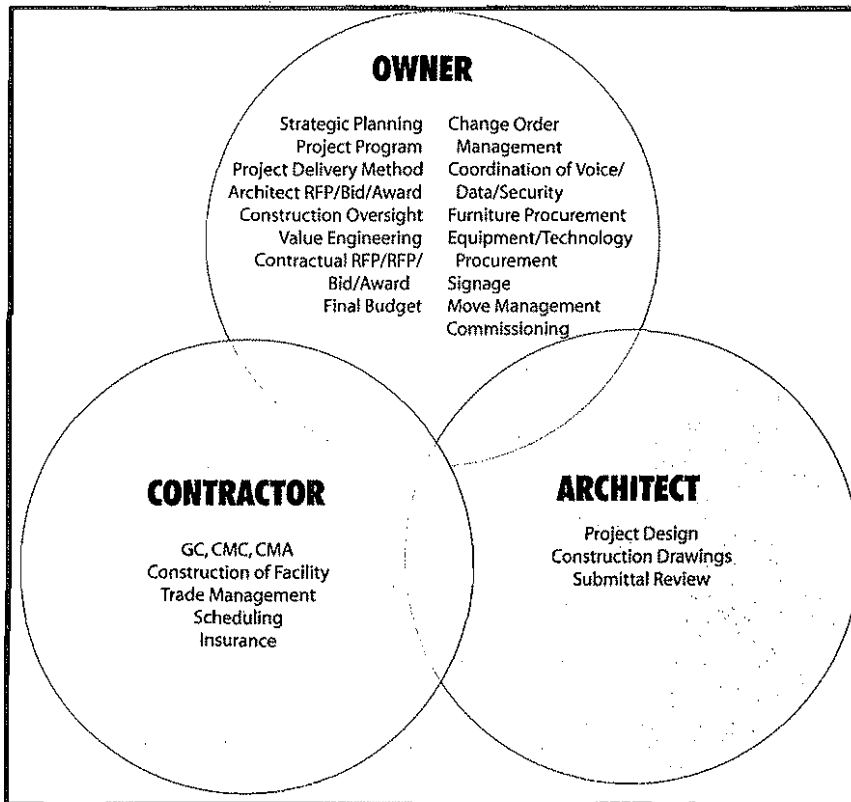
OWNER

Strategic Planning
Project Program
Project Delivery Method
Architect RFP/Bid/Award
Construction Oversight
Value Engineering
Contractual RFP/RFP/Bid/Award
Final Budget

Change Order Management
Coordination of Voice/Data/Security
Furniture Procurement
Equipment/Technology Procurement
Signage
Move Management
Commissioning

CONTRACTOR

GC, CMC, CMA
Construction of Facility
Trade Management
Scheduling
Insurance

ARCHITECT

Project Design
Construction Drawings
Submittal Review